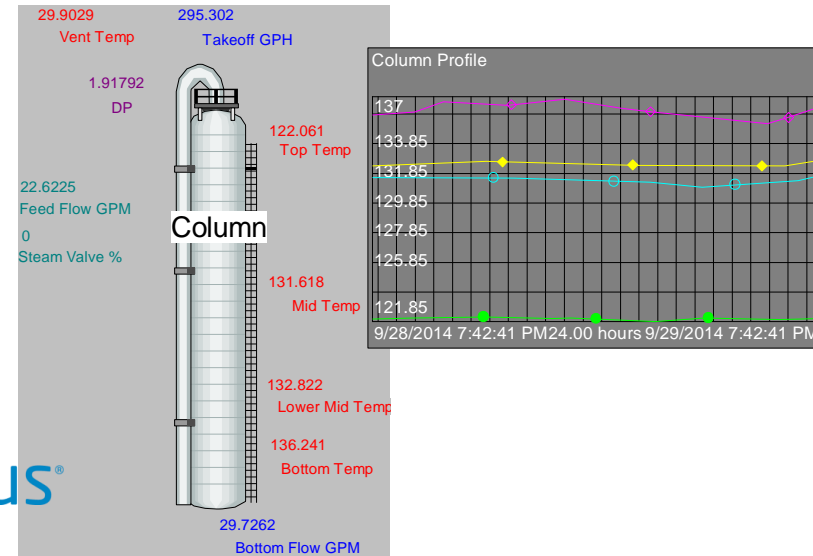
29.9029
Vent Temp

295.302
Takeoff GPH

1.91792
DP

122.061
Top Temp

22.6225
Feed Flow GPM

0
Steam Valve %

Column

131.618
Mid Temp

132.822
Lower Mid Temp

136.241
Bottom Temp

29.7262
Bottom Flow GPM

us®

Column Profile

137
133.85
131.85
129.85
127.85
125.85
121.85

9/28/2014 7:42:41 PM24.00 hours 9/29/2014 7:42:41 PM